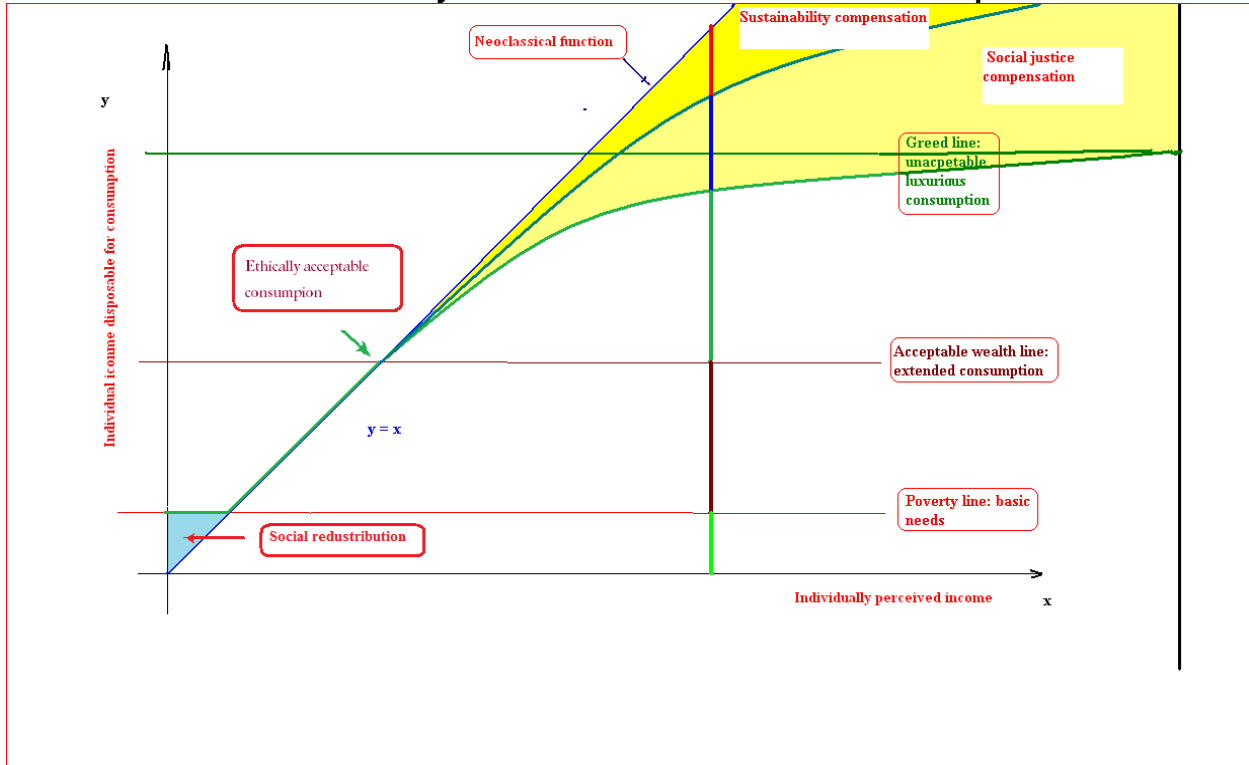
Sustainability compensation

Neoclassical function

Social justice compensation

y

Individual icomme disposable for consumption

Greed line: unacpetable luxurious consumption

Ethically acceptable consumpion

Acceptable wealth line: extended consumption

y = x

Poverty line: basic needs

Social redustribution

Individually perceived income

x